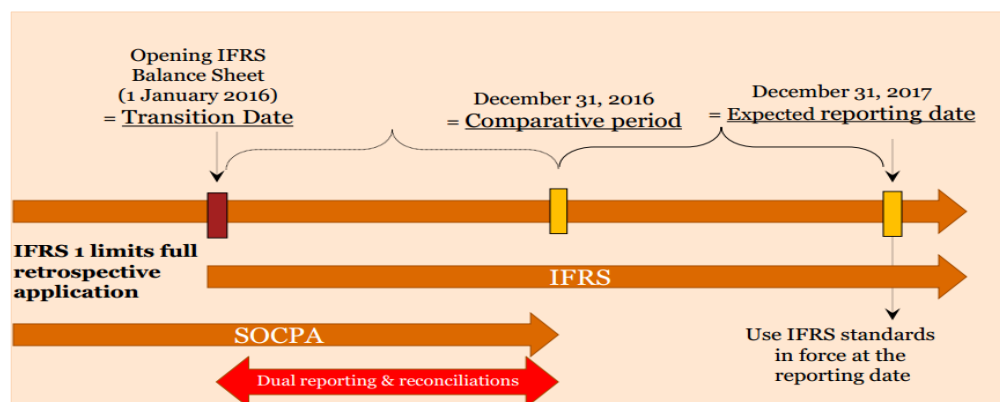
Opening IFRS Balance Sheet (1 January 2016) = Transition Date

December 31, 2016 = Comparative period

December 31, 2017 = Expected reporting date

IFRS 1 limits full retrospective application

IFRS

SOCPA

Use IFRS standards in force at the reporting date

Dual reporting & reconciliations